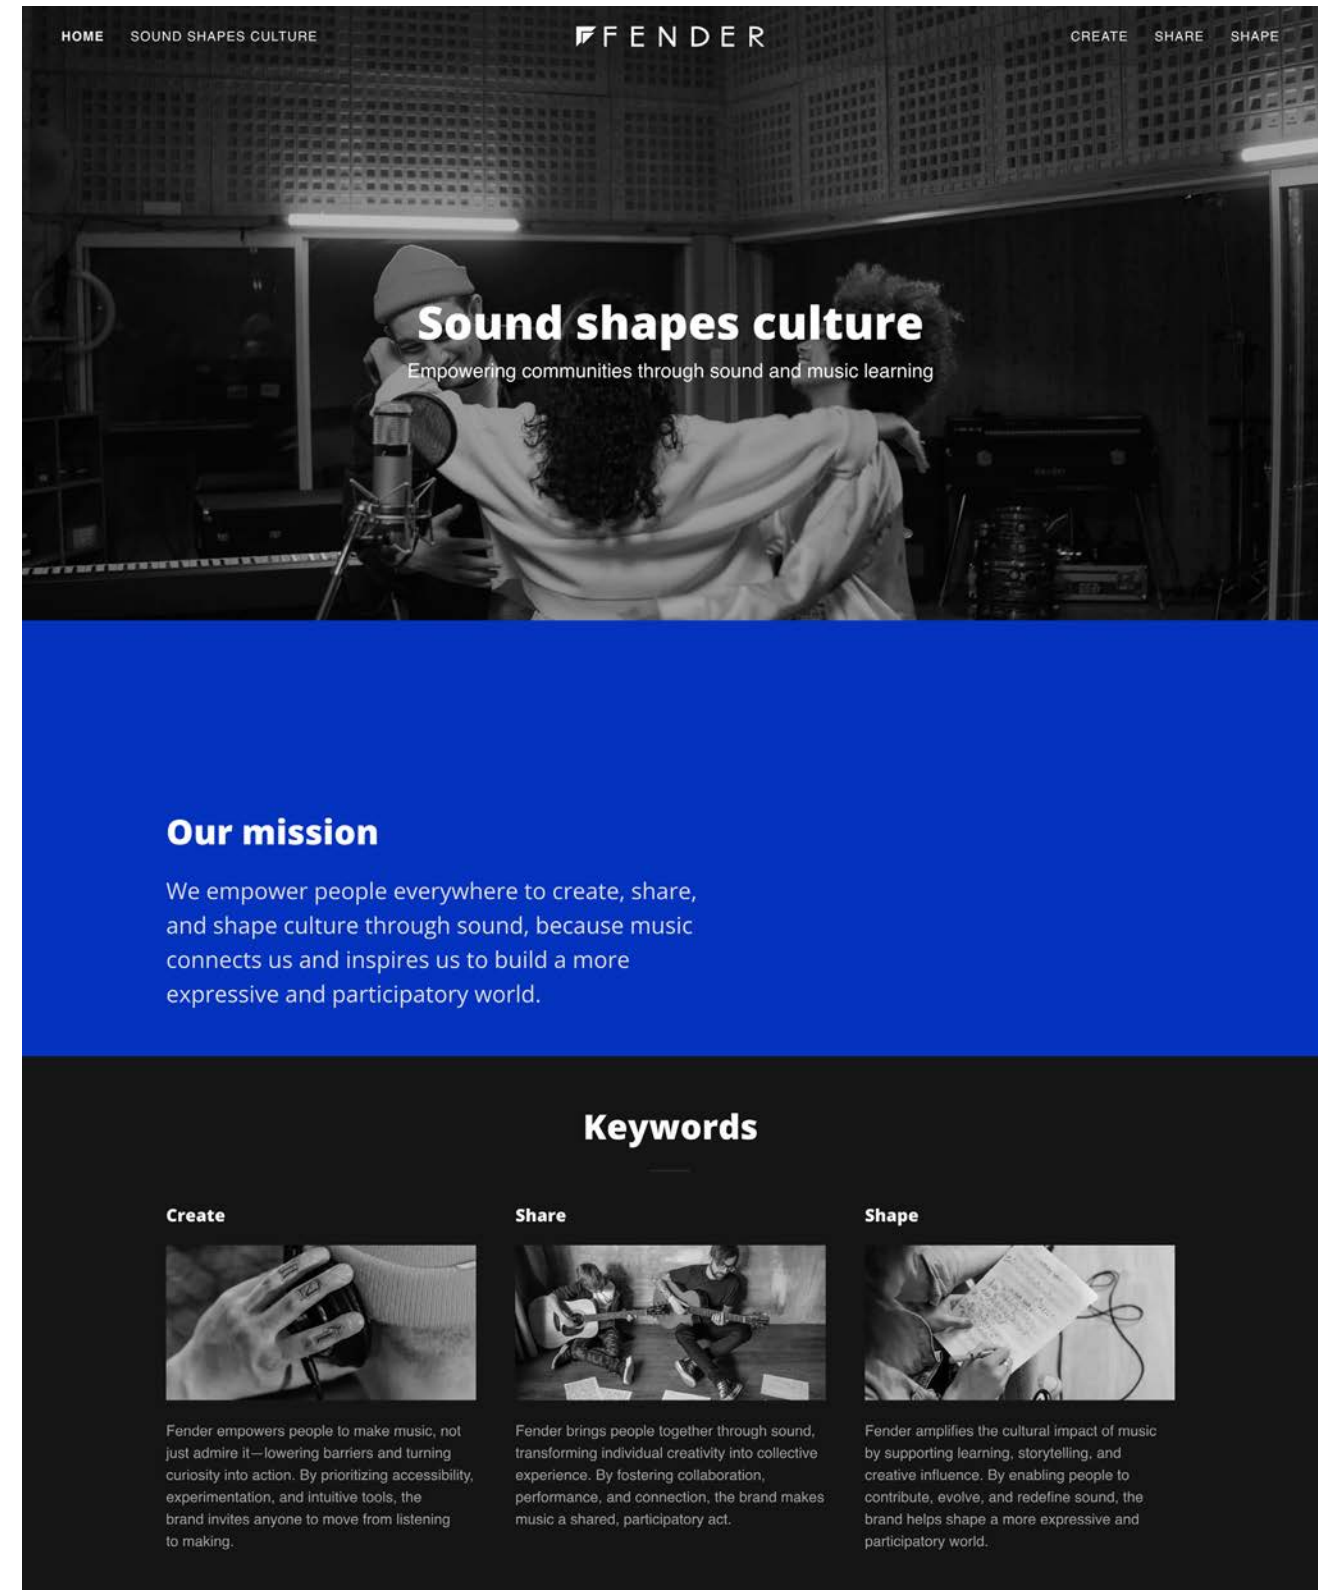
HOME SOUND SHAPES CULTURE

FENDER

CREATE SHARE SHAPE

Sound shapes culture

Empowering communities through sound and music learning

Our mission

We empower people everywhere to create, share, and shape culture through sound, because music connects us and inspires us to build a more expressive and participatory world.

Keywords

Create

Fender empowers people to make music, not just admire it—lowering barriers and turning curiosity into action. By prioritizing accessibility, experimentation, and intuitive tools, the brand invites anyone to move from listening to making.

Share

Fender brings people together through sound, transforming individual creativity into collective experience. By fostering collaboration, performance, and connection, the brand makes music a shared, participatory act.

Shape

Fender amplifies the cultural impact of music by supporting learning, storytelling, and creative influence. By enabling people to contribute, evolve, and redefine sound, the brand helps shape a more expressive and participatory world.